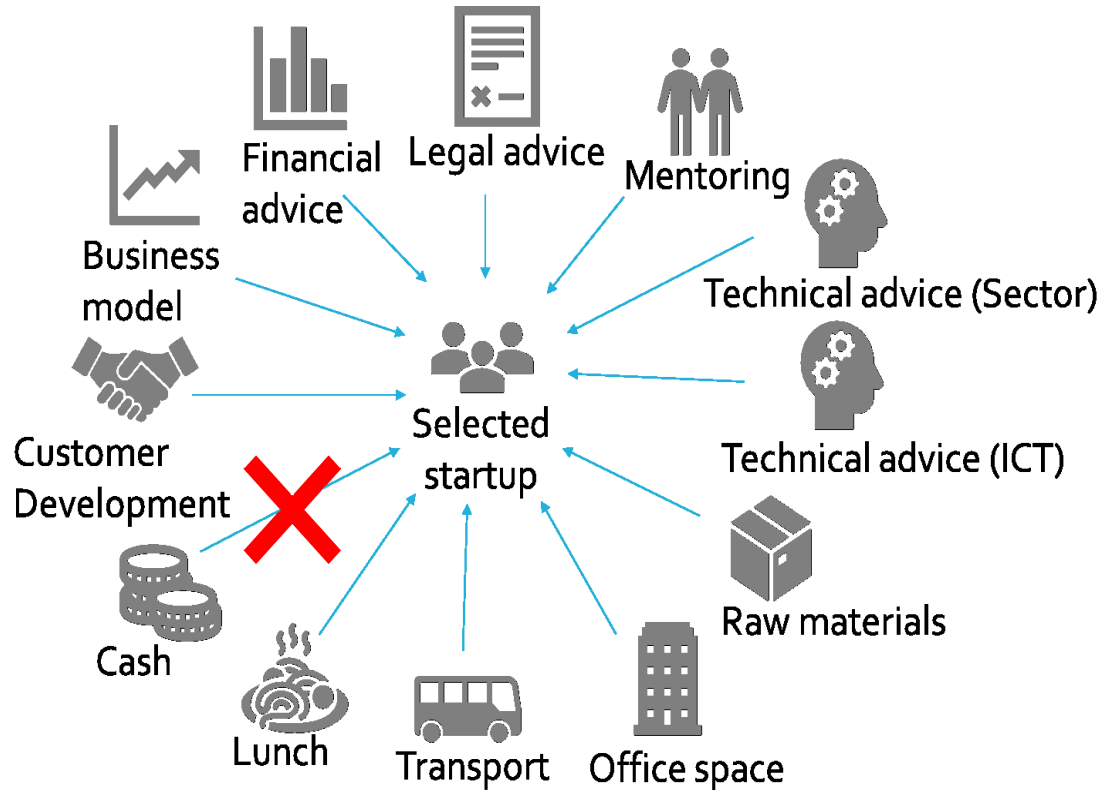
Financial advice

Legal advice

Mentoring

Business model

Technical advice (Sector)

Selected startup

Technical advice (ICT)

Customer Development

Cash

Raw materials

Lunch

Transport

Office space